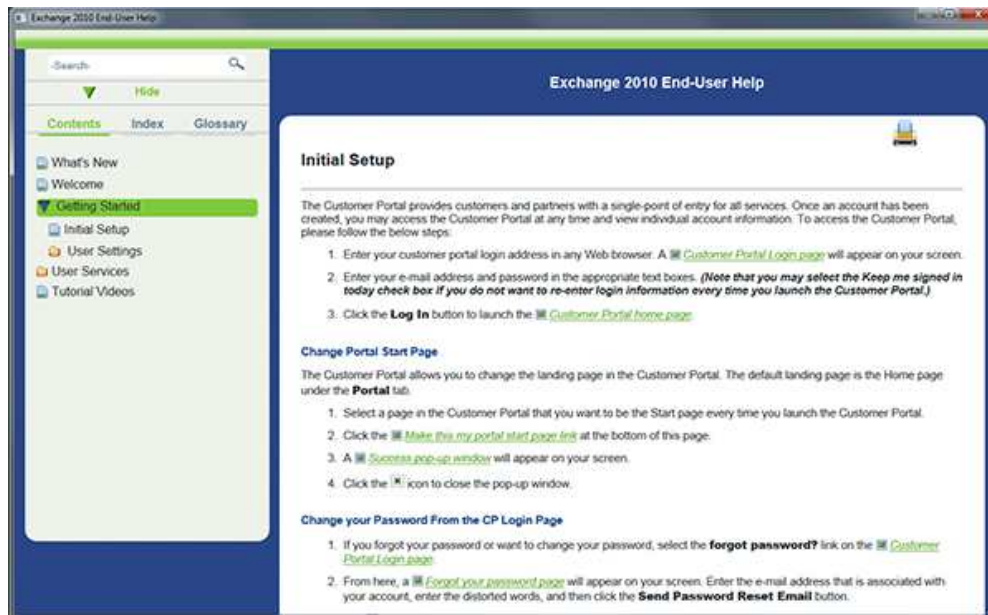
Exchange 2010 End-User Help

-Search-

Hide

Contents Index Glossary

What's New
Welcome
Getting Started
Initial Setup
User Settings
User Services
Tutorial Videos

Exchange 2010 End-User Help

Initial Setup

The Customer Portal provides customers and partners with a single-point of entry for all services. Once an account has been created, you may access the Customer Portal at any time and view individual account information. To access the Customer Portal, please follow the below steps:

1. Enter your customer portal login address in any Web browser. A Customer Portal Login page will appear on your screen.

2. Enter your e-mail address and password in the appropriate text boxes. (Note that you may select the Keep me signed in today check box if you do not want to re-enter login information every time you launch the Customer Portal.)

3. Click the Log In button to launch the Customer Portal home page.

Change Portal Start Page

The Customer Portal allows you to change the landing page in the Customer Portal. The default landing page is the Home page under the Portal tab.

1. Select a page in the Customer Portal that you want to be the Start page every time you launch the Customer Portal.

2. Click the Make this my portal start page link at the bottom of this page.

3. A Success pop-up window will appear on your screen.

4. Click the icon to close the pop-up window.

Change your Password From the CP Login Page

1. If you forgot your password or want to change your password, select the forgot password? link on the Customer Portal Login page.

2. From here, a Forgot your password page will appear on your screen. Enter the e-mail address that is associated with your account, enter the distorted words, and then click the Send Password Reset Email button.